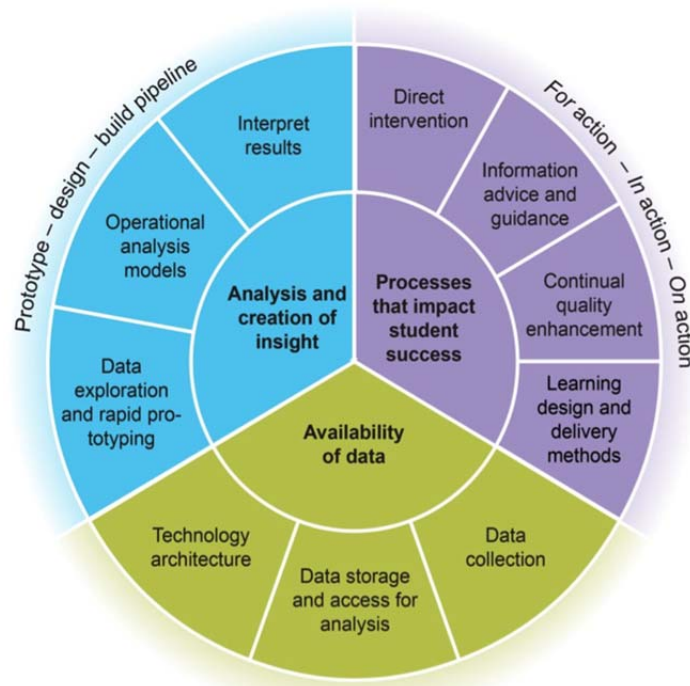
Prototype – design – build pipeline

Interpret results

Operational analysis models

Data exploration and rapid prototyping

Analysis and creation of insight

For action – In action – On action

Direct intervention

Information advice and guidance

Continual quality enhancement

Learning design and delivery methods

Processes that impact student success

Availability of data

Technology architecture

Data storage and access for analysis

Data collection